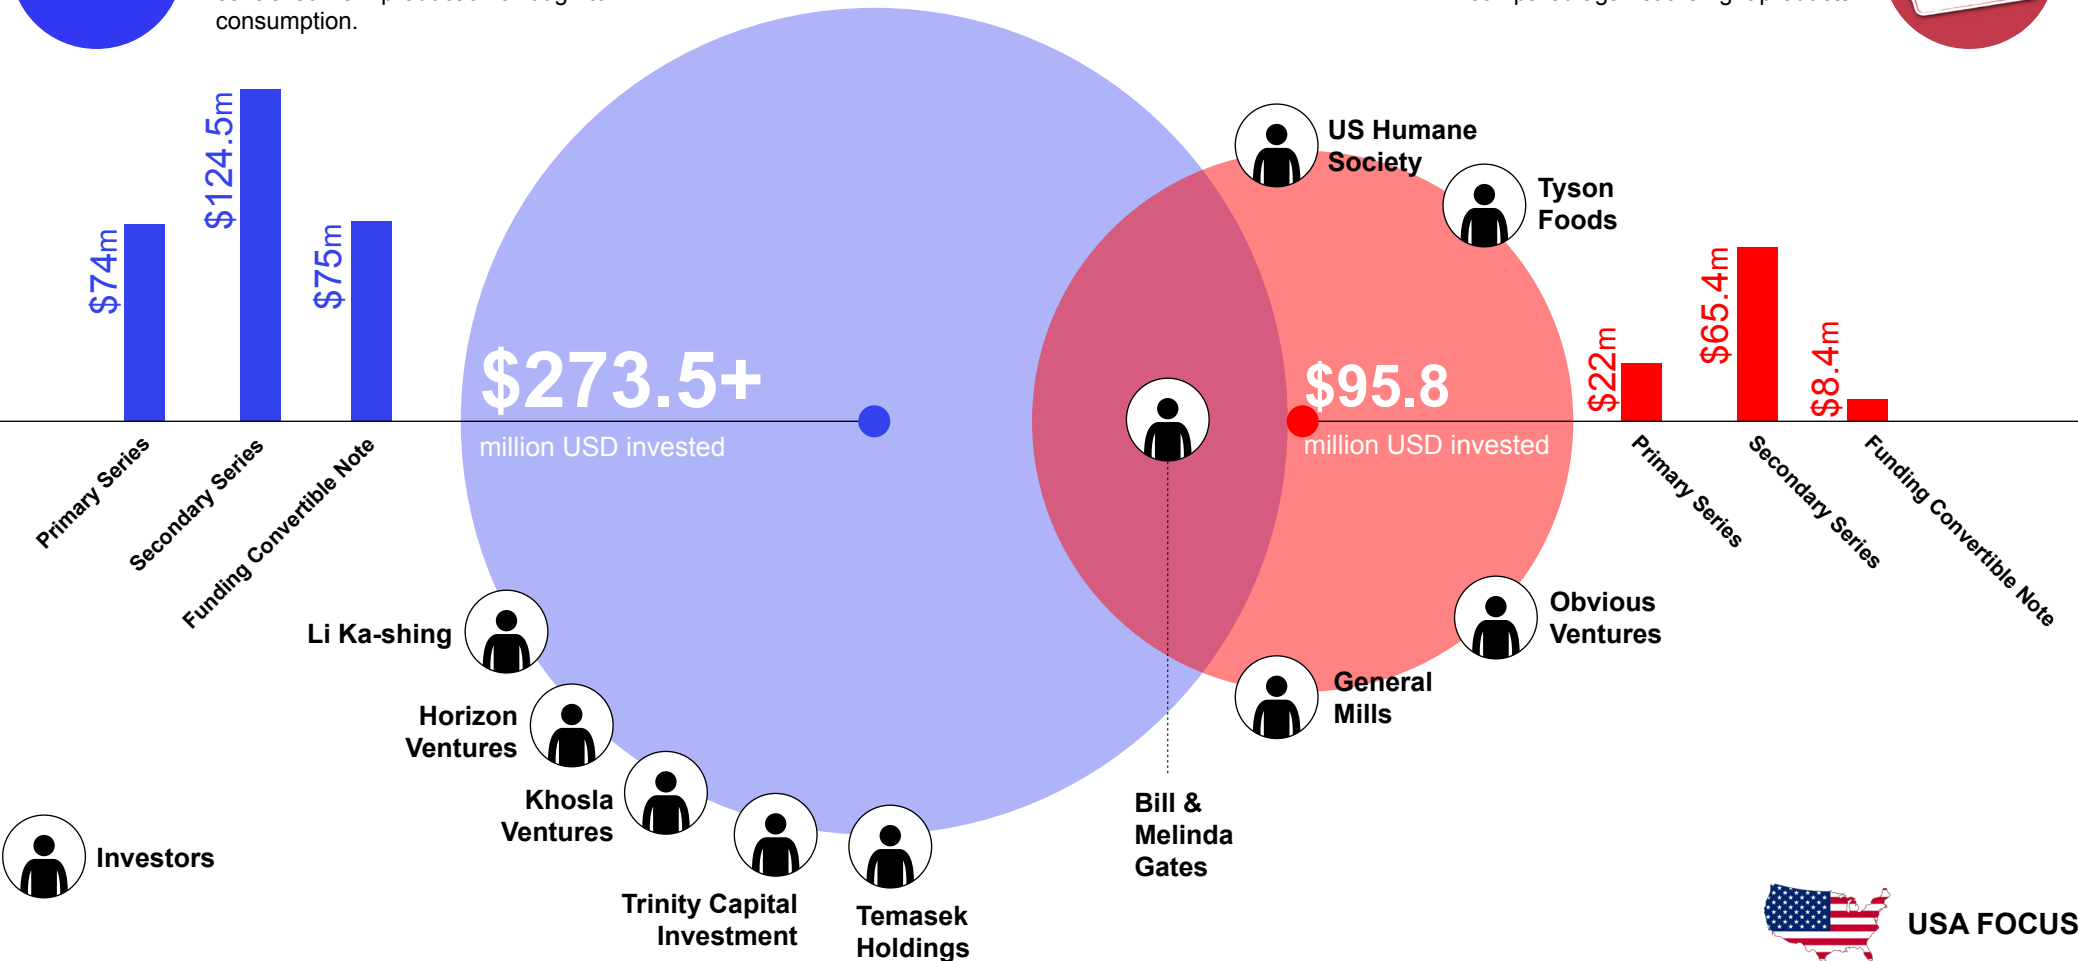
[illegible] consumption.

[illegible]

$74m
$124.5m
$75m

Primary Series
Secondary Series
Funding Convertible Note

$273.5+
million USD invested

$95.8
million USD invested

$22m
$65.4m
$8.4m

Primary Series
Secondary Series
Funding Convertible Note

US Humane Society
Tyson Foods

Li Ka-shing
Horizon Ventures
Khosla Ventures
Trinity Capital Investment
Temasek Holdings

Bill & Melinda Gates

Obvious Ventures
General Mills

Investors

USA FOCUS